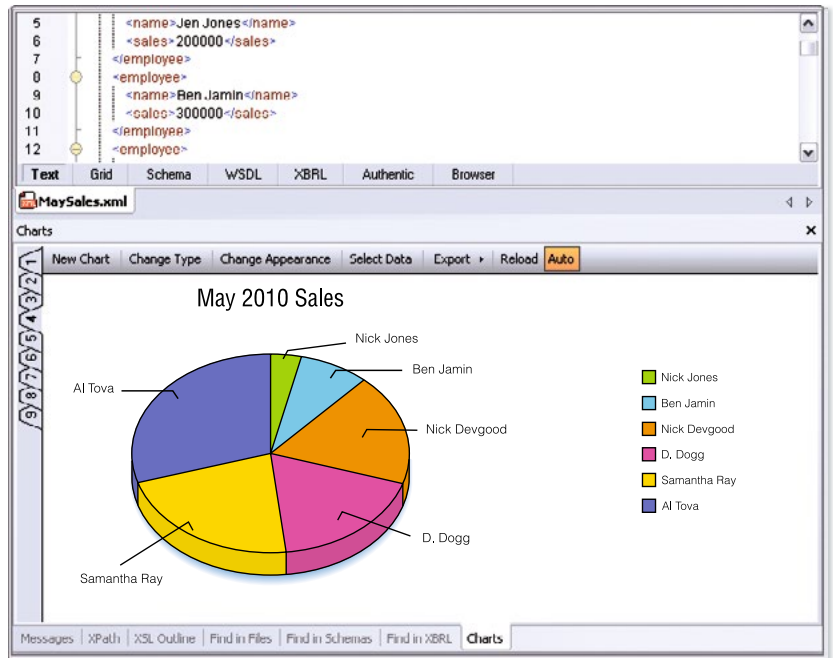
5 <name>Jen Jones</name>
6 <sales>200000</sales>
7 </employee>
8 <employee>
9 <name>Ben Jamin</name>
10 <sales>300000</sales>
11 </employee>
12 <employee>

Text | Grid | Schema | WSDL | XBRL | Authentic | Browser

MaySales.xml

Charts

1 2 3 4 5 6 7 8 9

New Chart | Change Type | Change Appearance | Select Data | Export | Reload | Auto

May 2010 Sales

Nick Jones
Ben Jamin
Nick Devgood
D. Dogg
Samantha Ray
Al Tova

Nick Jones
Ben Jamin
Nick Devgood
D. Dogg
Samantha Ray
Al Tova

Messages | XPath | XSL Outline | Find in Files | Find in Schemas | Find in XBRL | Charts